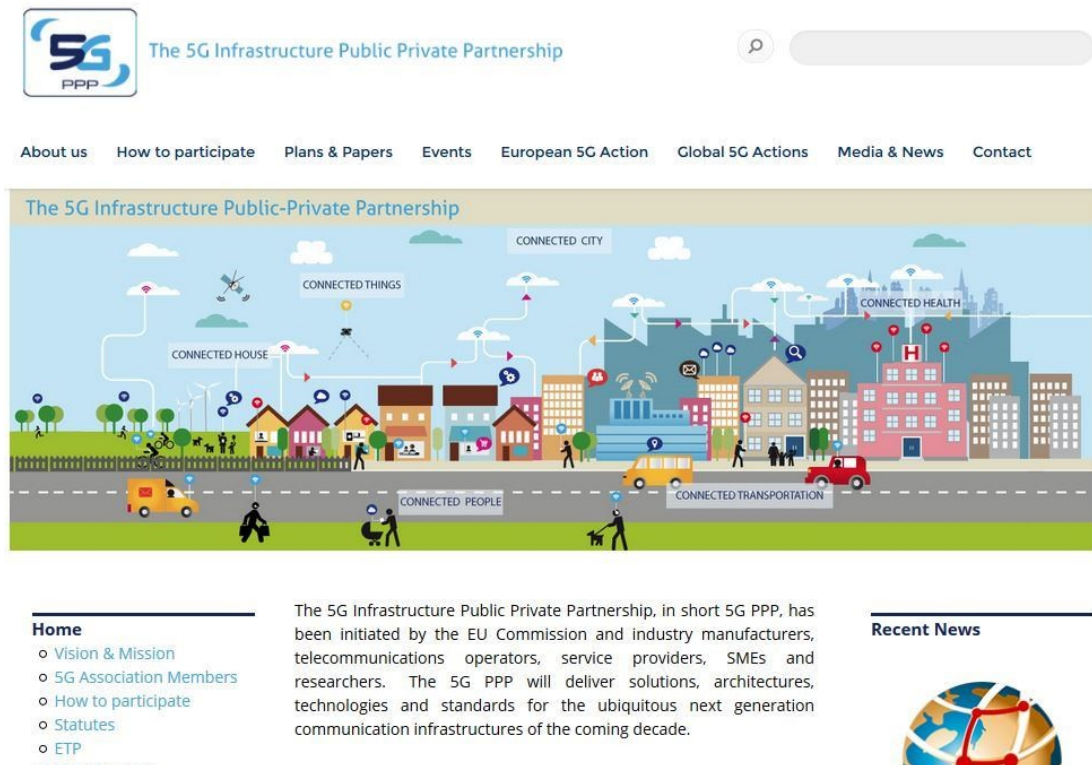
5G PPP

The 5G Infrastructure Public Private Partnership

About us How to participate Plans & Papers Events European 5G Action Global 5G Actions Media & News Contact

The 5G Infrastructure Public-Private Partnership

CONNECTED CITY

CONNECTED THINGS

CONNECTED HEALTH

CONNECTED HOUSE

CONNECTED PEOPLE

CONNECTED TRANSPORTATION

Home
Vision & Mission
5G Association Members
How to participate
Statutes
ETP

The 5G Infrastructure Public Private Partnership, in short 5G PPP, has been initiated by the EU Commission and industry manufacturers, telecommunications operators, service providers, SMEs and researchers. The 5G PPP will deliver solutions, architectures, technologies and standards for the ubiquitous next generation communication infrastructures of the coming decade.

Recent News